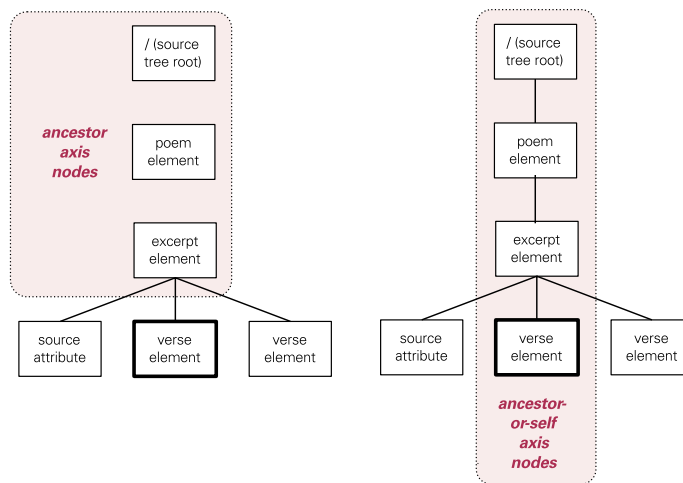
/ (source tree root)

ancestor axis nodes

poem element

excerpt element

source attribute

verse element

verse element

/ (source tree root)

poem element

excerpt element

source attribute

verse element

verse element

ancestor-or-self axis nodes